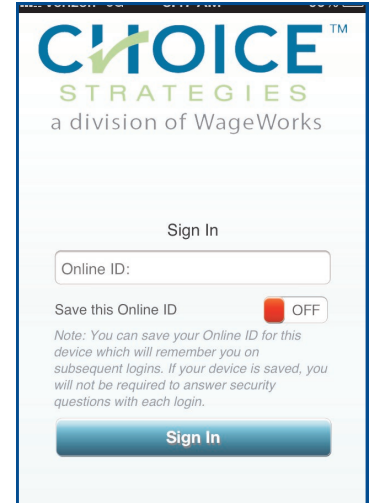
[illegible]

CHOICE™
STRATEGIES
a division of WageWorks

Sign In

Online ID:

Save this Online ID OFF

Note: You can save your Online ID for this device which will remember you on subsequent logins. If your device is saved, you will not be required to answer security questions with each login.

Sign In